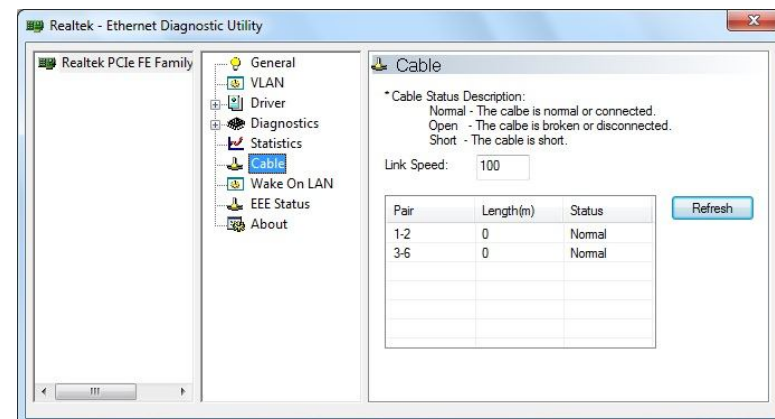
Realtek - Ethernet Diagnostic Utility

Realtek PCIe FE Family

General
VLAN
Driver
Diagnostics
Statistics
Cable
Wake On LAN
EEE Status
About

Cable

* Cable Status Description:
Normal - The calbe is normal or connected.
Open - The calbe is broken or disconnected.
Short - The cable is short.

Link Speed: 100

| Pair | Length(m) | Status |
|---|---|---|
| 1-2 | 0 | Normal |
| 3-6 | 0 | Normal |

Refresh